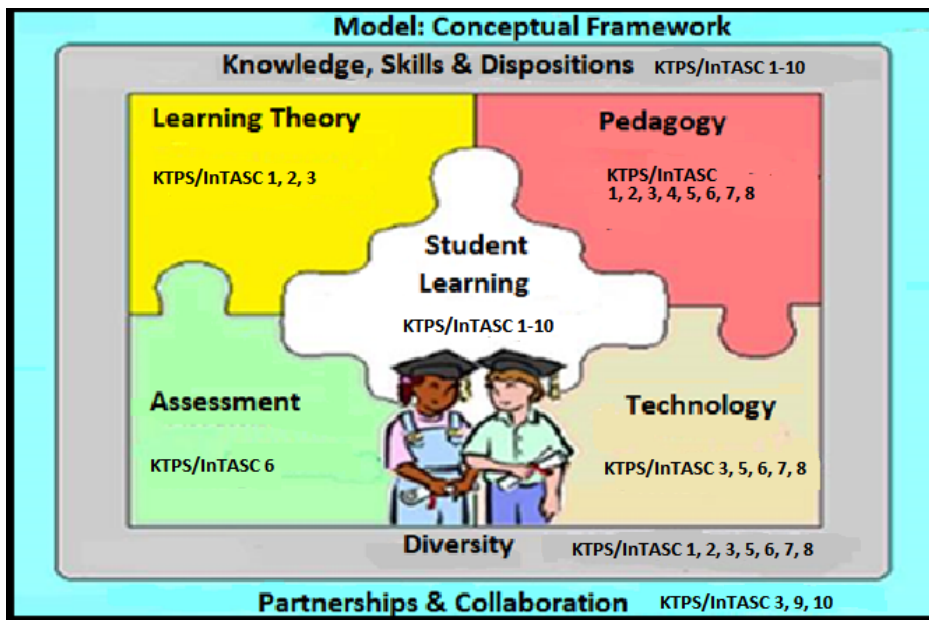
Model: Conceptual Framework

Knowledge, Skills & Dispositions KTPS/InTASC 1-10

Learning Theory

KTPS/InTASC 1, 2, 3

Pedagogy

KTPS/InTASC 1, 2, 3, 4, 5, 6, 7, 8

Student Learning

KTPS/InTASC 1-10

Assessment

KTPS/InTASC 6

Technology

KTPS/InTASC 3, 5, 6, 7, 8

Diversity KTPS/InTASC 1, 2, 3, 5, 6, 7, 8

Partnerships & Collaboration KTPS/InTASC 3, 9, 10